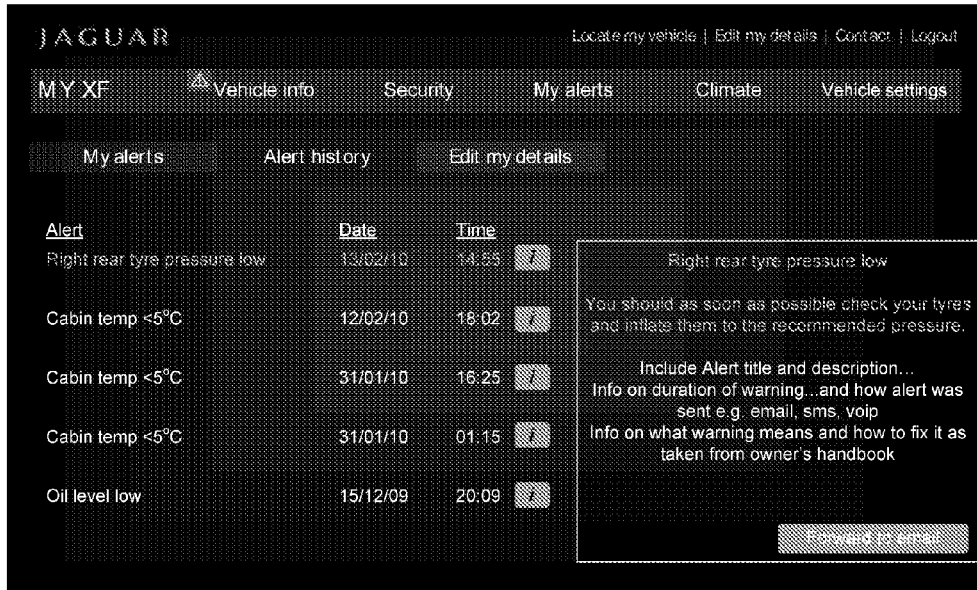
JAGUAR

Locate my vehicle | Edit my details | Contact | Logout

MY XF

Vehicle info

Security

My alerts

Climate

Vehicle settings

My alerts

Alert history

Edit my details

| Alert | Date | Time | |
|---|---|---|---|
| Right rear tyre pressure low | 13/02/10 | 14:55 | i |
| Cabin temp <5°C | 12/02/10 | 18:02 | i |
| Cabin temp <5°C | 31/01/10 | 16:25 | i |
| Cabin temp <5°C | 31/01/10 | 01:15 | i |
| Oil level low | 15/12/09 | 20:09 | i |

Right rear tyre pressure low

You should as soon as possible check your tyres and inflate them to the recommended pressure.

Include Alert title and description...
Info on duration of warning...and how alert was sent e.g. email, sms, voip
Info on what warning means and how to fix it as taken from owner's handbook

Forward to email